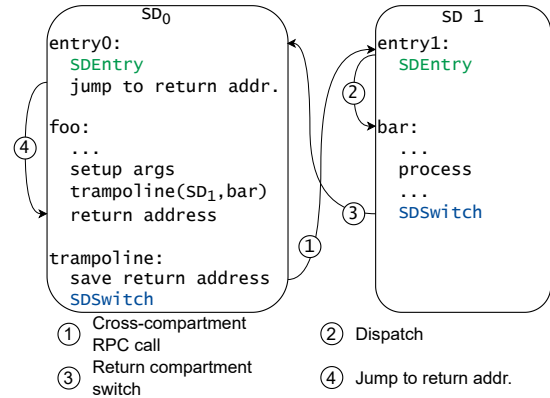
$SD_0$

entry0:
SDEntry
jump to return addr.

foo:
...
setup args
trampoline($SD_1$,bar)
return address

trampoline:
save return address
SDSwitch

SD 1

entry1:
SDEntry

bar:
...
process
...
SDSwitch

4

2

3

1

1 Cross-compartment RPC call

2 Dispatch

3 Return compartment switch

4 Jump to return addr.